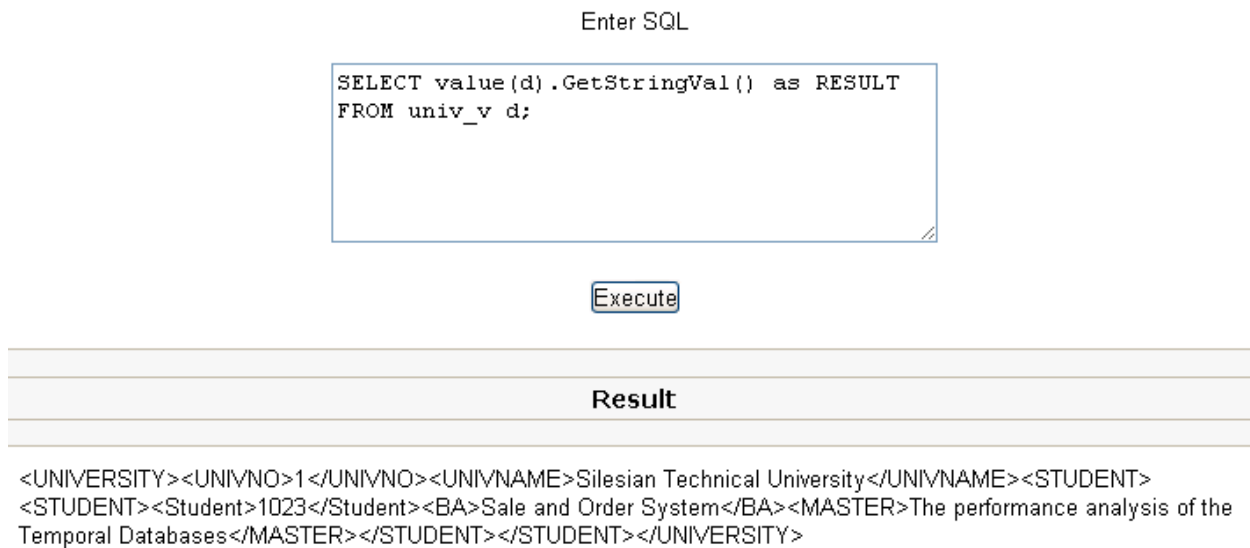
Enter SQL

SELECT value(d).GetStringVal() as RESULT
FROM univ_v d;

Execute

Result

<UNIVERSITY><UNIVNO>1</UNIVNO><UNIVNAME>Silesian Technical University</UNIVNAME><STUDENT><STUDENT><Student>1023</Student><BA>Sale and Order System</BA><MASTER>The performance analysis of the Temporal Databases</MASTER></STUDENT></STUDENT></UNIVERSITY>